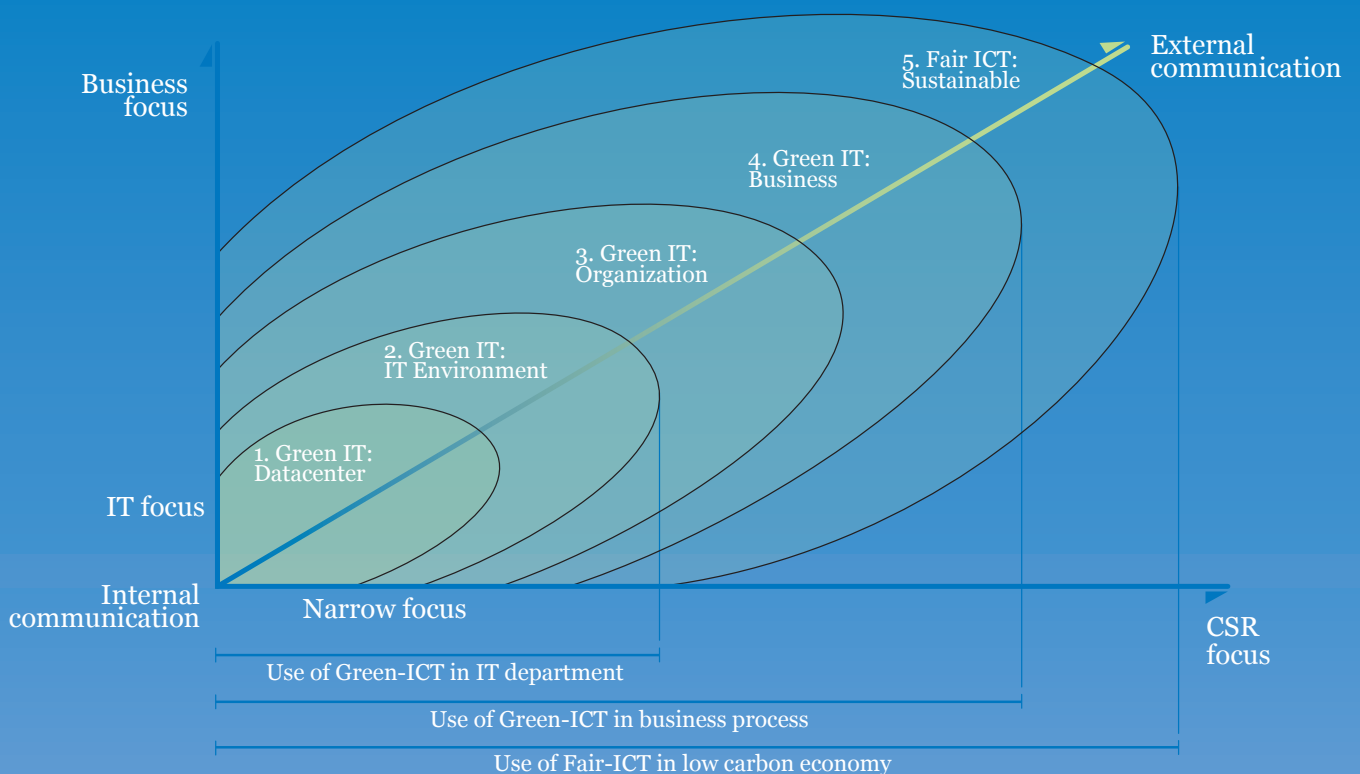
Business focus

IT focus

Internal communication

Narrow focus

External communication

5. Fair ICT: Sustainable

4. Green IT: Business

3. Green IT: Organization

2. Green IT: IT Environment

1. Green IT: Datacenter

CSR focus

Use of Green-ICT in IT department

Use of Green-ICT in business process

Use of Fair-ICT in low carbon economy